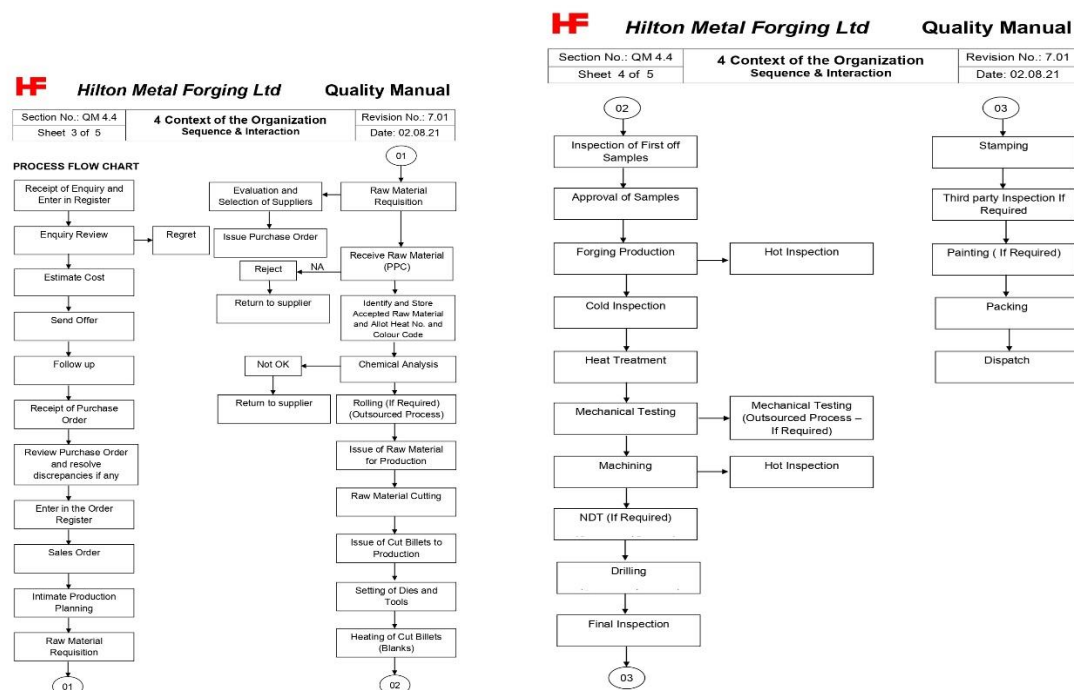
HF Hilton Metal Forging Ltd Quality Manual

| Section No.: QM 4.4 | 4 Context of the Organization Sequence & Interaction | Revision No.: 7.01 |
|---|---|---|
| Sheet 3 of 5 | | Date: 02.08.21 |

PROCESS FLOW CHART

Receipt of Enquiry and Enter in Register

Enquiry Review

Regret

Estimate Cost

Send Offer

Follow up

Receipt of Purchase Order

Review Purchase Order and resolve discrepancies if any

Enter in the Order Register

Sales Order

Intimate Production Planning

Raw Material Requisition

01

01

Evaluation and Selection of Suppliers

Raw Material Requisition

Issue Purchase Order

Reject

NA

Receive Raw Material (PPC)

Return to supplier

Identify and Store Accepted Raw Material and Allot Heat No. and Colour Code

Not OK

Chemical Analysis

Return to supplier

Rolling (If Required) (Outsourced Process)

Issue of Raw Material for Production

Raw Material Cutting

Issue of Cut Billets to Production

Setting of Dies and Tools

Heating of Cut Billets (Blanks)

02

HF Hilton Metal Forging Ltd Quality Manual

| Section No.: QM 4.4 | 4 Context of the Organization Sequence & Interaction | Revision No.: 7.01 |
|---|---|---|
| Sheet 4 of 5 | | Date: 02.08.21 |

02

Inspection of First off Samples

Approval of Samples

Forging Production

Hot Inspection

Cold Inspection

Heat Treatment

Mechanical Testing

Mechanical Testing (Outsourced Process – If Required)

Machining

Hot Inspection

NDT (If Required)

Drilling

Final Inspection

03

03

Stamping

Third party Inspection If Required

Painting ( If Required)

Packing

Dispatch